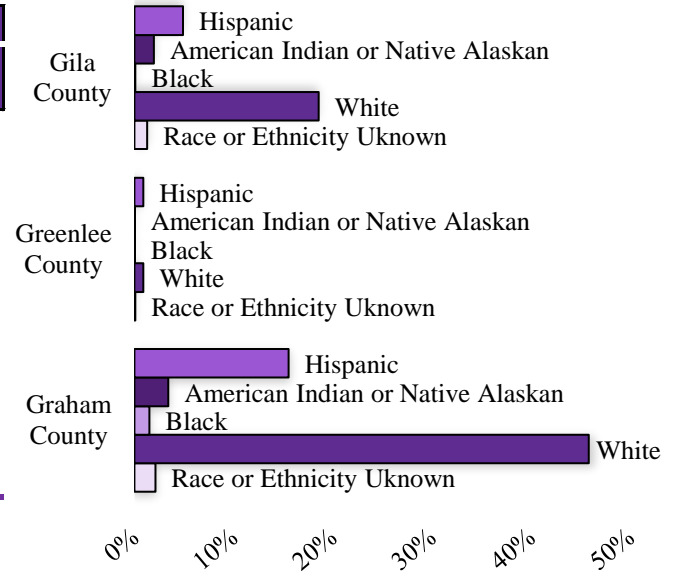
Gila County
Hispanic
American Indian or Native Alaskan
Black
White
Race or Ethnicity Uknown

Greenlee County
Hispanic
American Indian or Native Alaskan
Black
White
Race or Ethnicity Uknown

Graham County
Hispanic
American Indian or Native Alaskan
Black
White
Race or Ethnicity Uknown

0%
10%
20%
30%
40%
50%